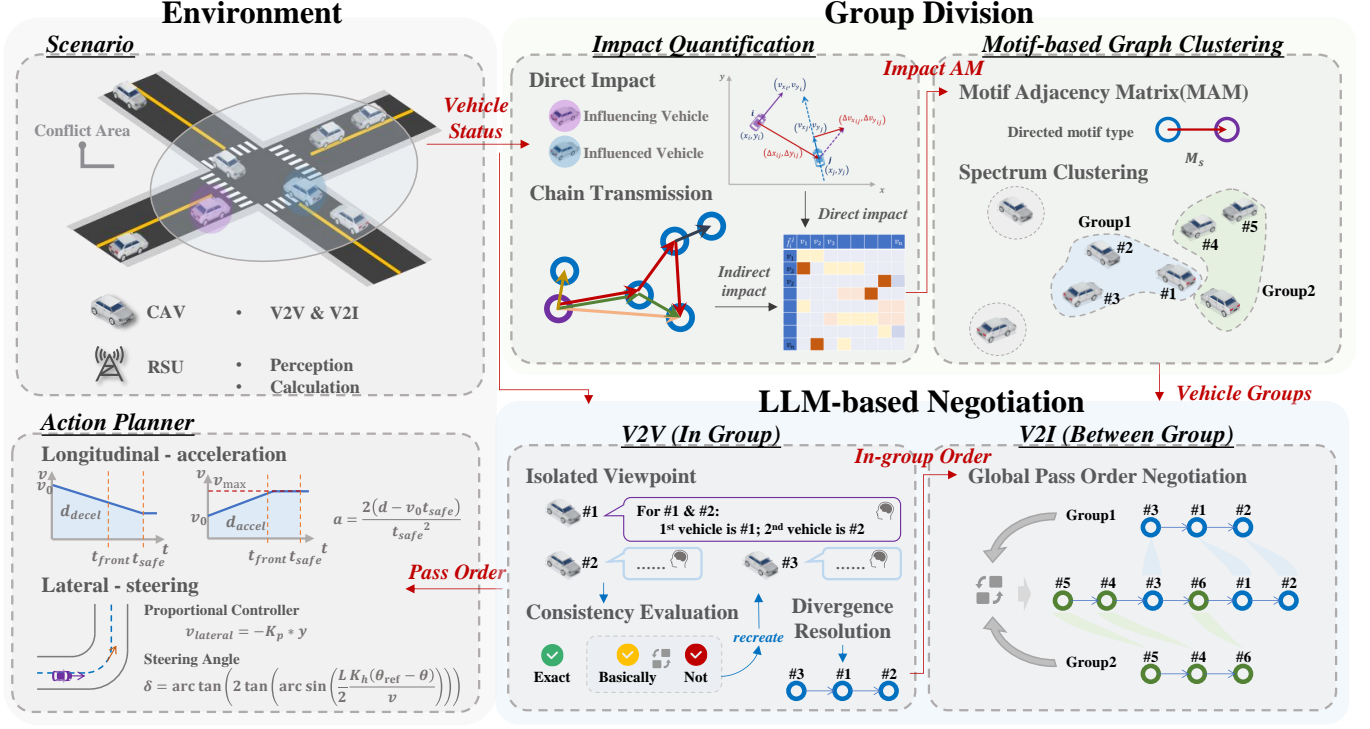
Environment

Scenario

Conflict Area

CAV • V2V & V2I

RSU • Perception • Calculation

Vehicle Status

Group Division

Impact Quantification

Direct Impact

Influencing Vehicle

Influenced Vehicle

$(v_{x_i}, v_{y_i})$ $i$ $(x_i, y_i)$ $(v_{x_j}, v_{y_j})$ $(\Delta v_{x_{ij}}, \Delta v_{y_{ij}})$ $(\Delta x_{ij}, \Delta y_{ij})$ $j$ $(x_j, y_j)$ $x$ $y$

Chain Transmission

Direct impact

Indirect impact

$v_1$ $v_2$ $v_3$ $v_n$

Impact AM

Motif-based Graph Clustering

Motif Adjacency Matrix(MAM)

Directed motif type

$M_s$

Spectrum Clustering

Group1 #2 #3 #1 #4 #5 Group2

Vehicle Groups

LLM-based Negotiation

Action Planner

Longitudinal - acceleration

$v$ $v_0$ $d_{decel}$ $t_{front}$ $t_{safe}$ $t$

$v$ $v_{\max}$ $v_0$ $d_{accel}$ $t_{front}$ $t_{safe}$

$a = \frac{2(d - v_0 t_{safe})}{{t_{safe}}^2}$

Lateral - steering

Proportional Controller

$v_{lateral} = -K_p * y$

Steering Angle

$\delta = \arctan\left(2\tan\left(\arcsin\left(\frac{L}{2}\frac{K_h(\theta_{\text{ref}} - \theta)}{v}\right)\right)\right)$

Pass Order

V2V (In Group)

Isolated Viewpoint

#1 For #1 & #2: 1st vehicle is #1; 2nd vehicle is #2

#2 ......

#3 ......

Consistency Evaluation

Exact Basically Not

recreate

Divergence Resolution

#3 #1 #2

In-group Order

V2I (Between Group)

Global Pass Order Negotiation

Group1 #3 #1 #2

#5 #4 #3 #6 #1 #2

Group2 #5 #4 #6